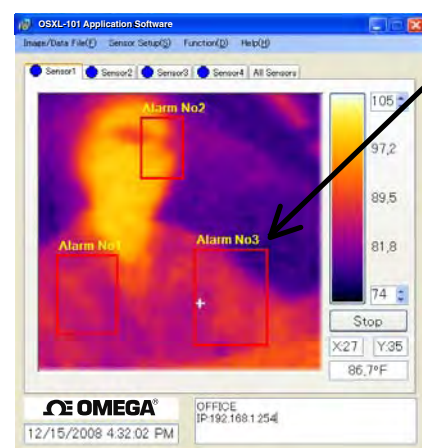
OSXL-101 Application Software

Image/Data File(F) Sensor Setup(S) Function(U) Help(H)

Sensor1 | Sensor2 | Sensor3 | Sensor4 | All Sensors

Alarm No2

Alarm No1

Alarm No3

105

97.2

89.5

81.8

74

Stop

X27 | Y35

86.7°F

OMEGA

OFFICE
IP 192.168.1.254

12/15/2008 4:32:02 PM